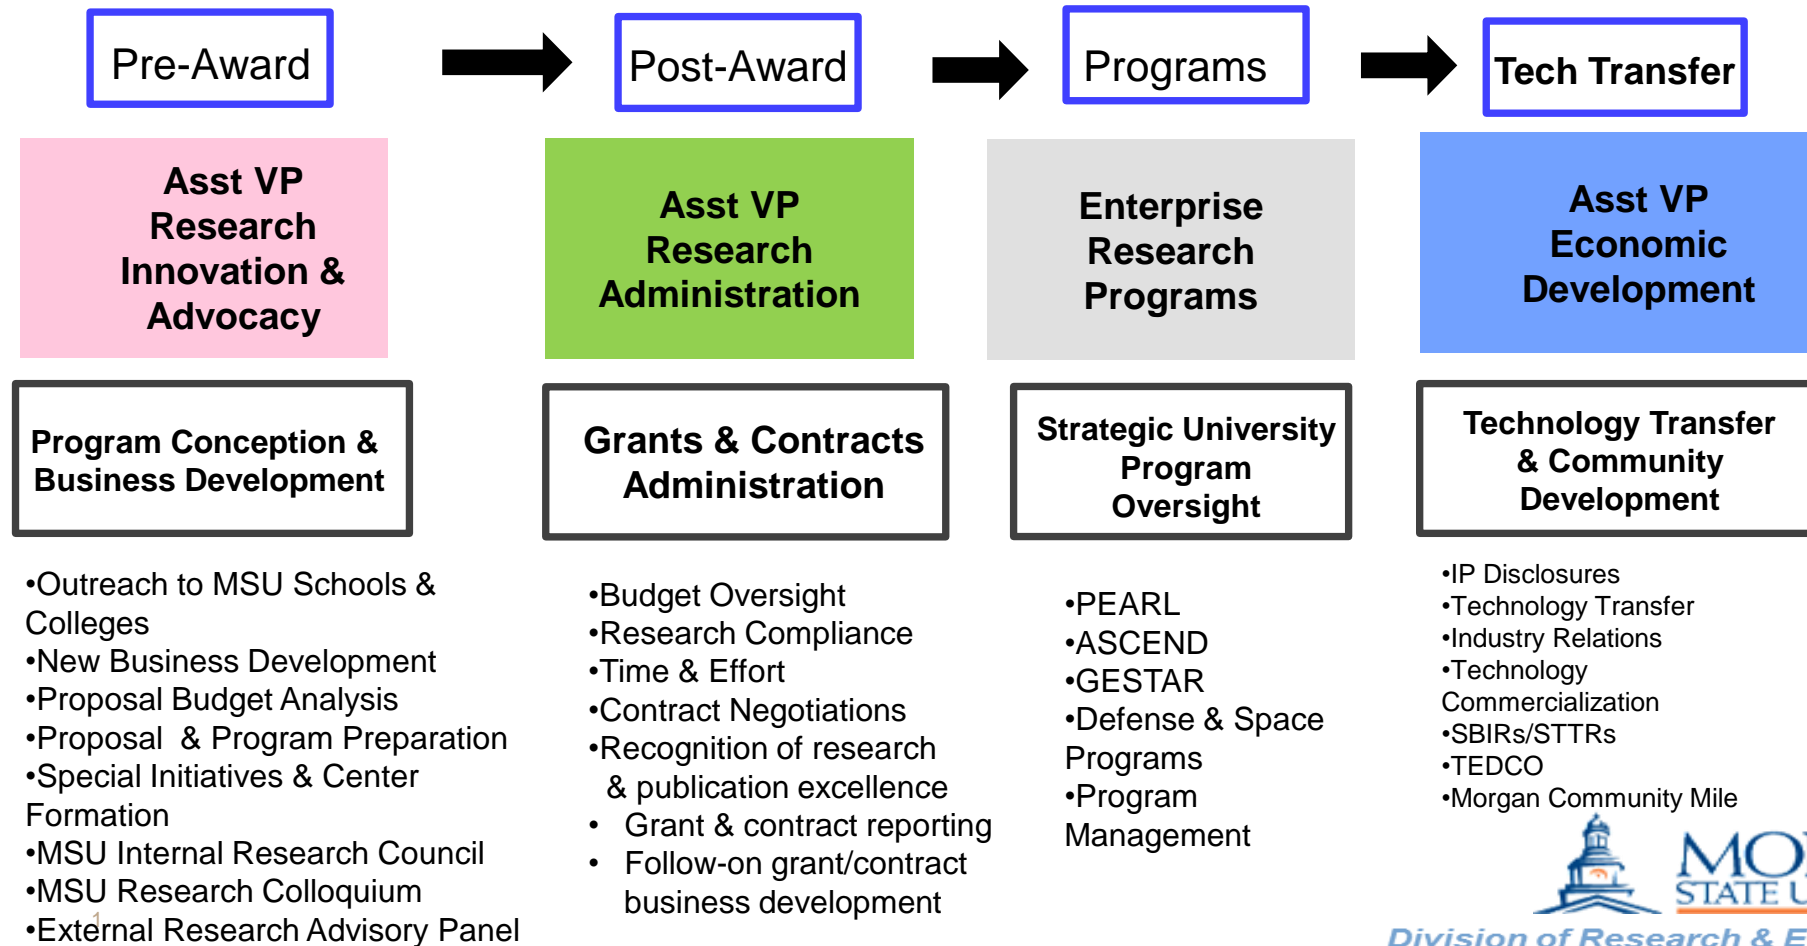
Pre-Award

Post-Award

Programs

Tech Transfer

Asst VP Research Innovation & Advocacy

Asst VP Research Administration

Enterprise Research Programs

Asst VP Economic Development

Program Conception & Business Development

Grants & Contracts Administration

Strategic University Program Oversight

Technology Transfer & Community Development

•Outreach to MSU Schools & Colleges
•New Business Development
•Proposal Budget Analysis
•Proposal & Program Preparation
•Special Initiatives & Center Formation
•MSU Internal Research Council
•MSU Research Colloquium
•External Research Advisory Panel

•Budget Oversight
•Research Compliance
•Time & Effort
•Contract Negotiations
•Recognition of research & publication excellence
• Grant & contract reporting
• Follow-on grant/contract business development

•PEARL
•ASCEND
•GESTAR
•Defense & Space Programs
•Program Management

•IP Disclosures
•Technology Transfer
•Industry Relations
•Technology Commercialization
•SBIRs/STTRs
•TEDCO
•Morgan Community Mile

MO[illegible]
STATE U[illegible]
Division of Research & E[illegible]